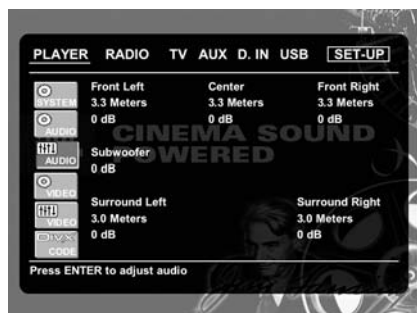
PLAYER RADIO TV AUX D. IN USB SET-UP

SYSTEM
AUDIO
AUDIO
VIDEO
VIDEO
DivX CODE

Front Left
3.3 Meters
0 dB

Center
3.3 Meters
0 dB

Front Right
3.3 Meters
0 dB

CINEMA SOUND
POWERED

Subwoofer
0 dB

Surround Left
3.0 Meters
0 dB

Surround Right
3.0 Meters
0 dB

Press ENTER to adjust audio